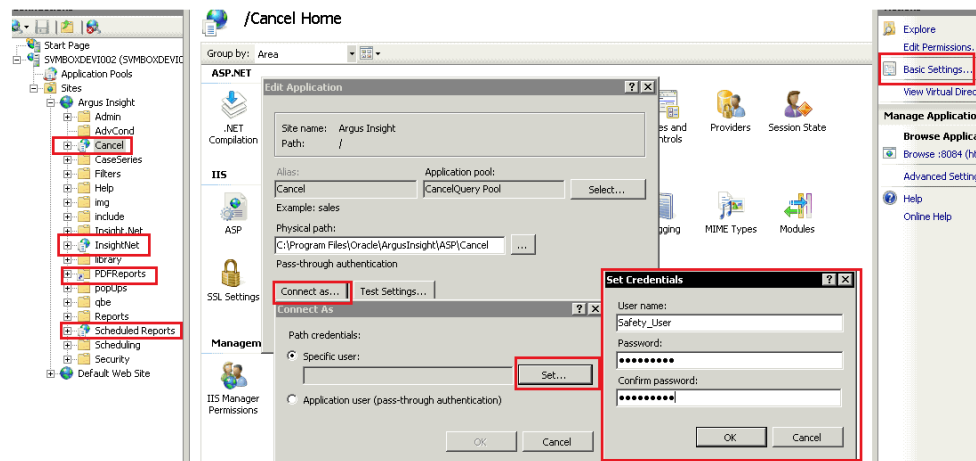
Start Page
SVMBOXDEVI002 (SVMBOXDEVIC
Application Pools
Sites
Argus Insight
Admin
AdvCond
Cancel
CaseSeries
Filters
Help
img
include
Insight.Net
InsightNet
library
PDFReports
popUps
qbe
Reports
Scheduled Reports
Scheduling
Security
Default Web Site

/Cancel Home

Group by: Area

ASP.NET

.NET Compilation

IIS

ASP

SSL Settings

Managem

IIS Manager Permissions

es and ntrols

Providers

Session State

gging

MIME Types

Modules

Edit Application

Site name: Argus Insight
Path: /

Alias:
Cancel
Application pool:
CancelQuery Pool
Select...
Example: sales
Physical path:
C:\Program Files\Oracle\ArgusInsight\ASP\Cancel
...
Pass-through authentication
Connect as...
Test Settings...

Connect As

Path credentials:
Specific user:
Set...
Application user (pass-through authentication)
OK
Cancel

Set Credentials

User name:
Safety_User
Password:
●●●●●●●●●
Confirm password:
●●●●●●●●●
OK
Cancel

Explore
Edit Permissions...
Basic Settings...
View Virtual Direc
Manage Applicatio
Browse Applica
Browse :8084 (ht
Advanced Setting
Help
Online Help